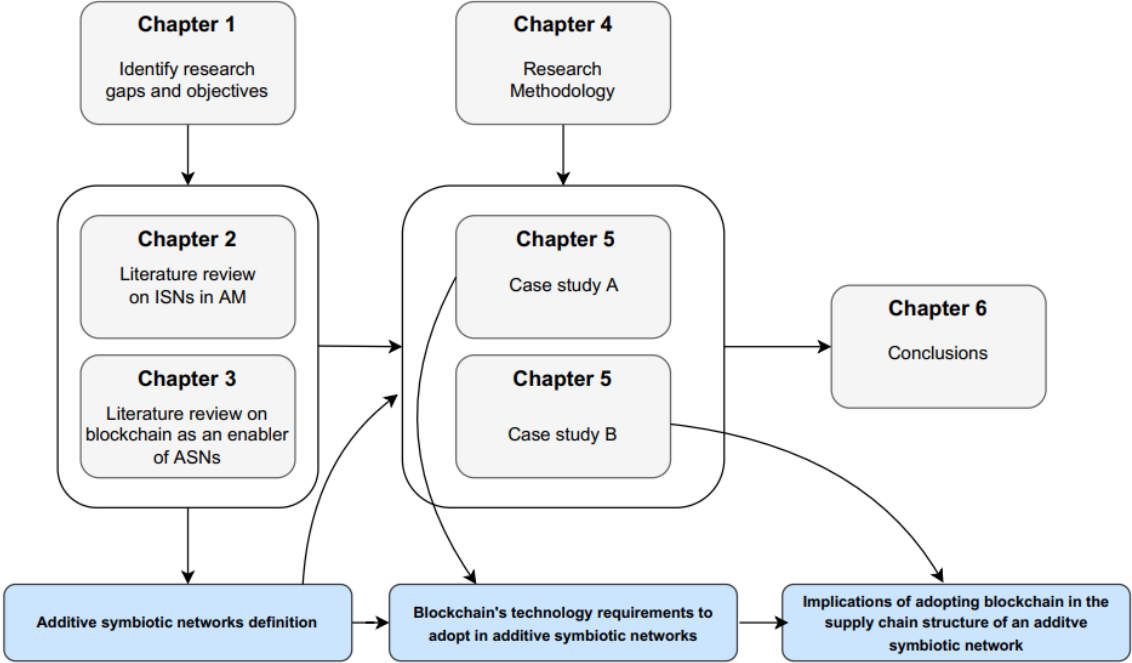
Chapter 1

Identify research gaps and objectives

Chapter 4

Research Methodology

Chapter 2

Literature review on ISNs in AM

Chapter 3

Literature review on blockchain as an enabler of ASNs

Chapter 5

Case study A

Chapter 5

Case study B

Chapter 6

Conclusions

Additive symbiotic networks definition

Blockchain's technology requirements to adopt in additive symbiotic networks

Implications of adopting blockchain in the supply chain structure of an additve symbiotic network